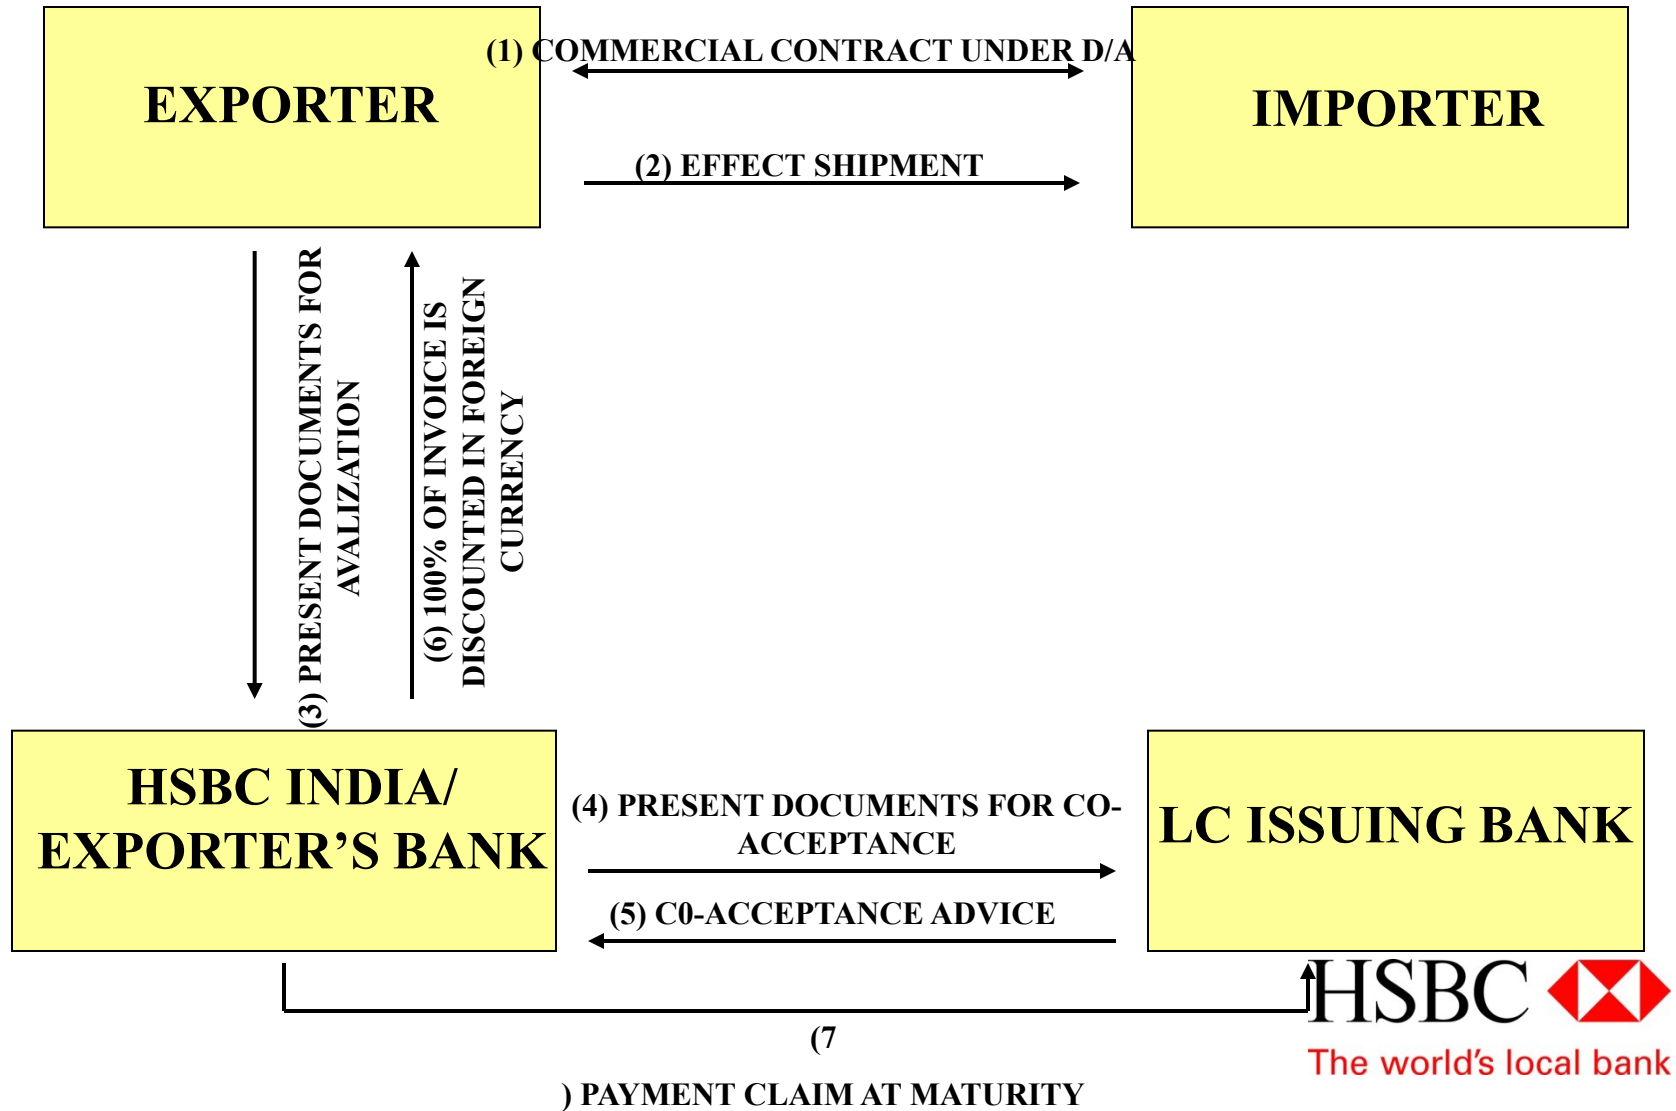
EXPORTER

(1) COMMERCIAL CONTRACT UNDER D/A

IMPORTER

(2) EFFECT SHIPMENT

(3) PRESENT DOCUMENTS FOR AVALIZATION

(6) 100% OF INVOICE IS DISCOUNTED IN FOREIGN CURRENCY

HSBC INDIA/ EXPORTER'S BANK

(4) PRESENT DOCUMENTS FOR CO-ACCEPTANCE

(5) C0-ACCEPTANCE ADVICE

LC ISSUING BANK

(7

) PAYMENT CLAIM AT MATURITY

HSBC
The world's local bank